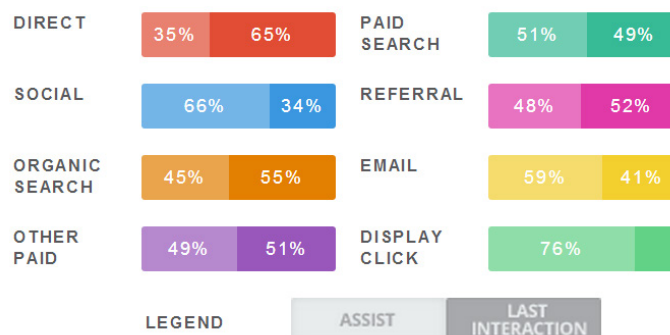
| | | |
|---|---|---|
| DIRECT | 35% | 65% |
| SOCIAL | 66% | 34% |
| ORGANIC SEARCH | 45% | 55% |
| OTHER PAID | 49% | 51% |

| | | |
|---|---|---|
| PAID SEARCH | 51% | 49% |
| REFERRAL | 48% | 52% |
| EMAIL | 59% | 41% |
| DISPLAY CLICK | 76% | |

LEGEND ASSIST LAST INTERACTION